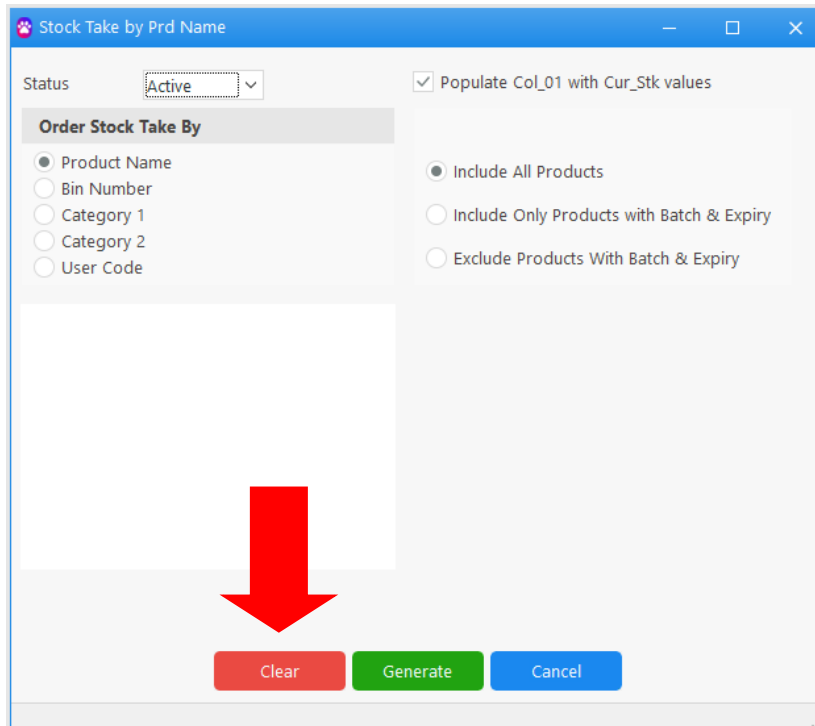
Stock Take by Prd Name

Status Active

Populate Col_01 with Cur_Stk values

Order Stock Take By

Product Name
Bin Number
Category 1
Category 2
User Code

Include All Products
Include Only Products with Batch & Expiry
Exclude Products With Batch & Expiry

Clear
Generate
Cancel